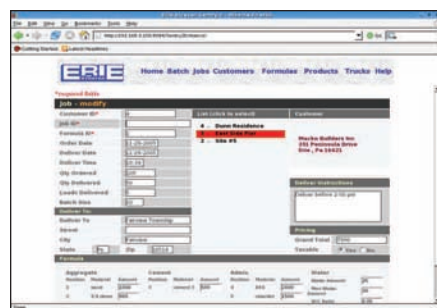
ERIE

Home Batch Jobs Customers Formulas Products Trucks Help

*required fields

Job - modify

Customer ID*
Job ID*
Formula ID*
Order Date
Deliver Date
Deliver Time
Qty Ordered
Qty Delivered
Loads Delivered
Batch Size

List (click to select)

1 Dunn Residence
2 East Erie Pier
3 Site #5

Customer

Mucko Builders Inc
251 Peninsula Drive
Erie, Pa 16421

Deliver To

Deliver To
Street
City
State Pa Zip

Deliver Instructions

Deliver before 2:00 pm

Pricing

Grand Total
Taxable Yes No

Formula

Aggregate
Cement
Admix
Water